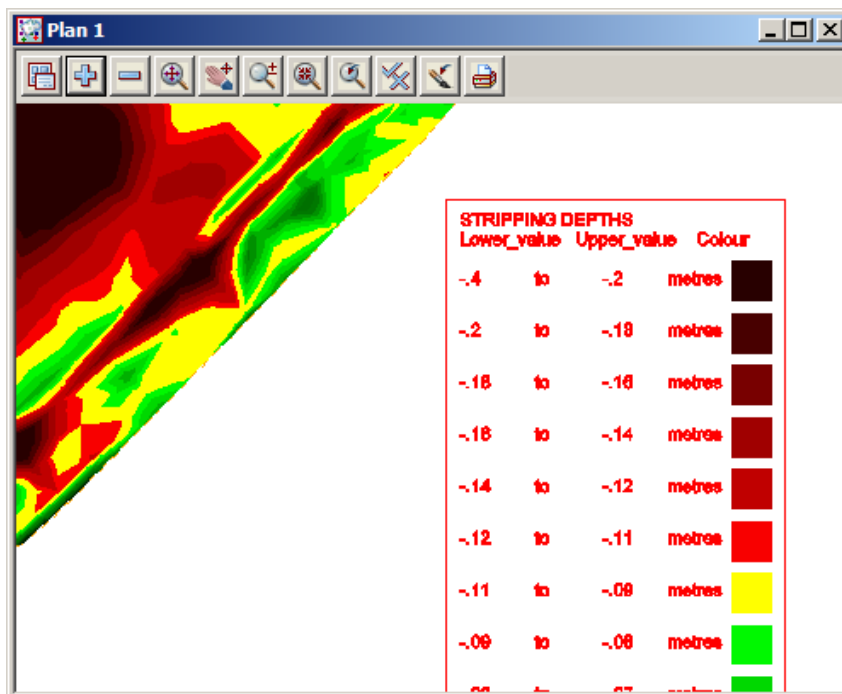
Plan 1

STRIPPING DEPTHS
Lower_value Upper_value Colour

| | | | |
|---|---|---|---|
| -.4 | to | -.2 | metres |
| -.2 | to | -.18 | metres |
| -.18 | to | -.16 | metres |
| -.16 | to | -.14 | metres |
| -.14 | to | -.12 | metres |
| -.12 | to | -.11 | metres |
| -.11 | to | -.09 | metres |
| -.09 | to | -.08 | metres |
| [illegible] | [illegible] | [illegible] | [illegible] |